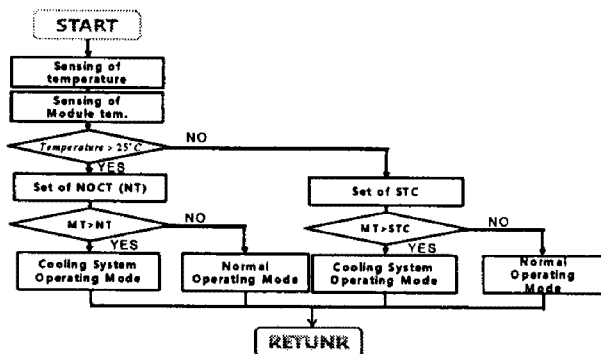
START

Sensing of temperature

Sensing of Module tem.

Temperature > 25°C

NO

YES

Set of NOCT (NT)

Set of STC

MT>NT

NO

YES

MT>STC

NO

YES

Cooling System Operating Mode

Normal Operating Mode

Cooling System Operating Mode

Normal Operating Mode

RETUNR